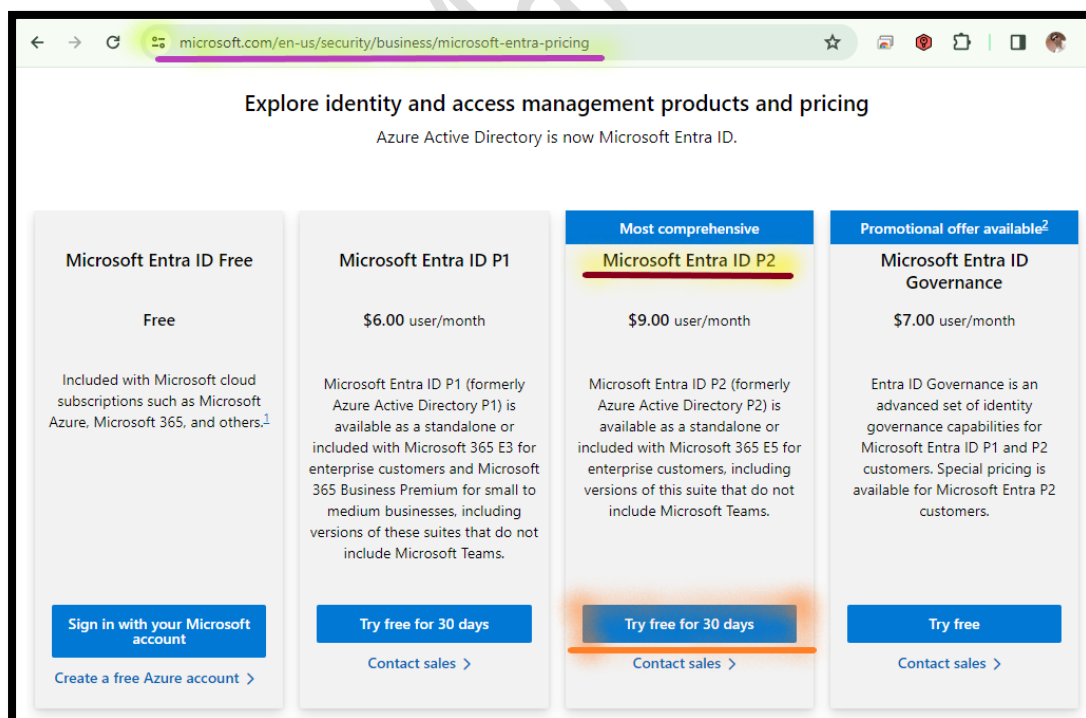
microsoft.com/en-us/security/business/microsoft-entra-pricing

Explore identity and access management products and pricing

Azure Active Directory is now Microsoft Entra ID.

Microsoft Entra ID Free

Free

Included with Microsoft cloud subscriptions such as Microsoft Azure, Microsoft 365, and others.$^1$

Sign in with your Microsoft account

Create a free Azure account

Microsoft Entra ID P1

$6.00 user/month

Microsoft Entra ID P1 (formerly Azure Active Directory P1) is available as a standalone or included with Microsoft 365 E3 for enterprise customers and Microsoft 365 Business Premium for small to medium businesses, including versions of these suites that do not include Microsoft Teams.

Try free for 30 days

Contact sales

Most comprehensive

Microsoft Entra ID P2

$9.00 user/month

Microsoft Entra ID P2 (formerly Azure Active Directory P2) is available as a standalone or included with Microsoft 365 E5 for enterprise customers, including versions of this suite that do not include Microsoft Teams.

Try free for 30 days

Contact sales

Promotional offer available$^2$

Microsoft Entra ID Governance

$7.00 user/month

Entra ID Governance is an advanced set of identity governance capabilities for Microsoft Entra ID P1 and P2 customers. Special pricing is available for Microsoft Entra P2 customers.

Try free

Contact sales